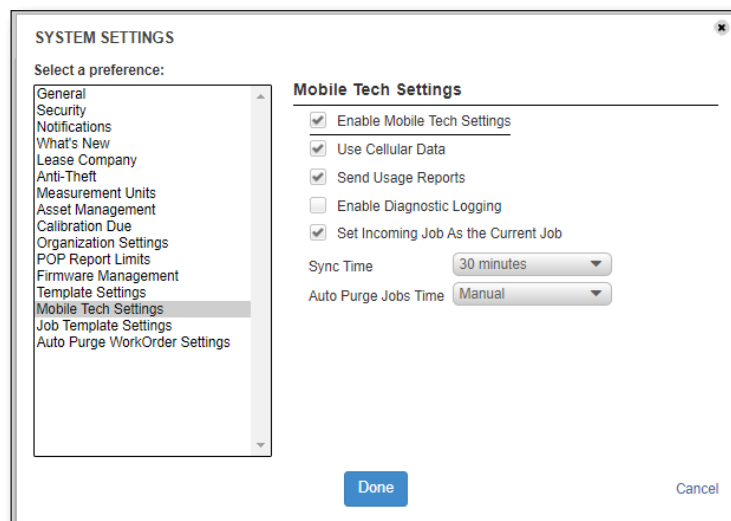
SYSTEM SETTINGS

Select a preference:

General
Security
Notifications
What's New
Lease Company
Anti-Theft
Measurement Units
Asset Management
Calibration Due
Organization Settings
POP Report Limits
Firmware Management
Template Settings
Mobile Tech Settings
Job Template Settings
Auto Purge WorkOrder Settings

Mobile Tech Settings

Enable Mobile Tech Settings
Use Cellular Data
Send Usage Reports
Enable Diagnostic Logging
Set Incoming Job As the Current Job

Sync Time 30 minutes
Auto Purge Jobs Time Manual

Done

Cancel